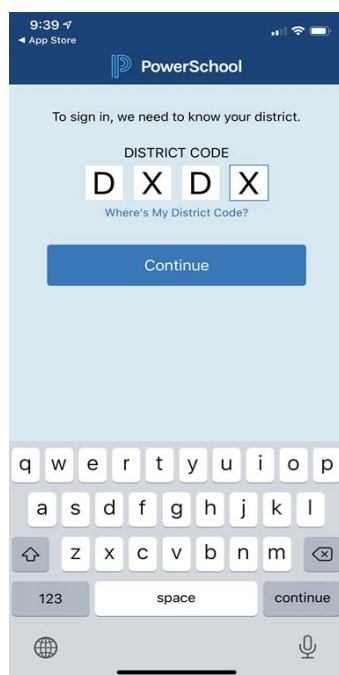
9:39
◂ App Store

PowerSchool

To sign in, we need to know your district.

DISTRICT CODE

D X D X

Where's My District Code?

Continue

q w e r t y u i o p
a s d f g h j k l
z x c v b n m
123 space continue